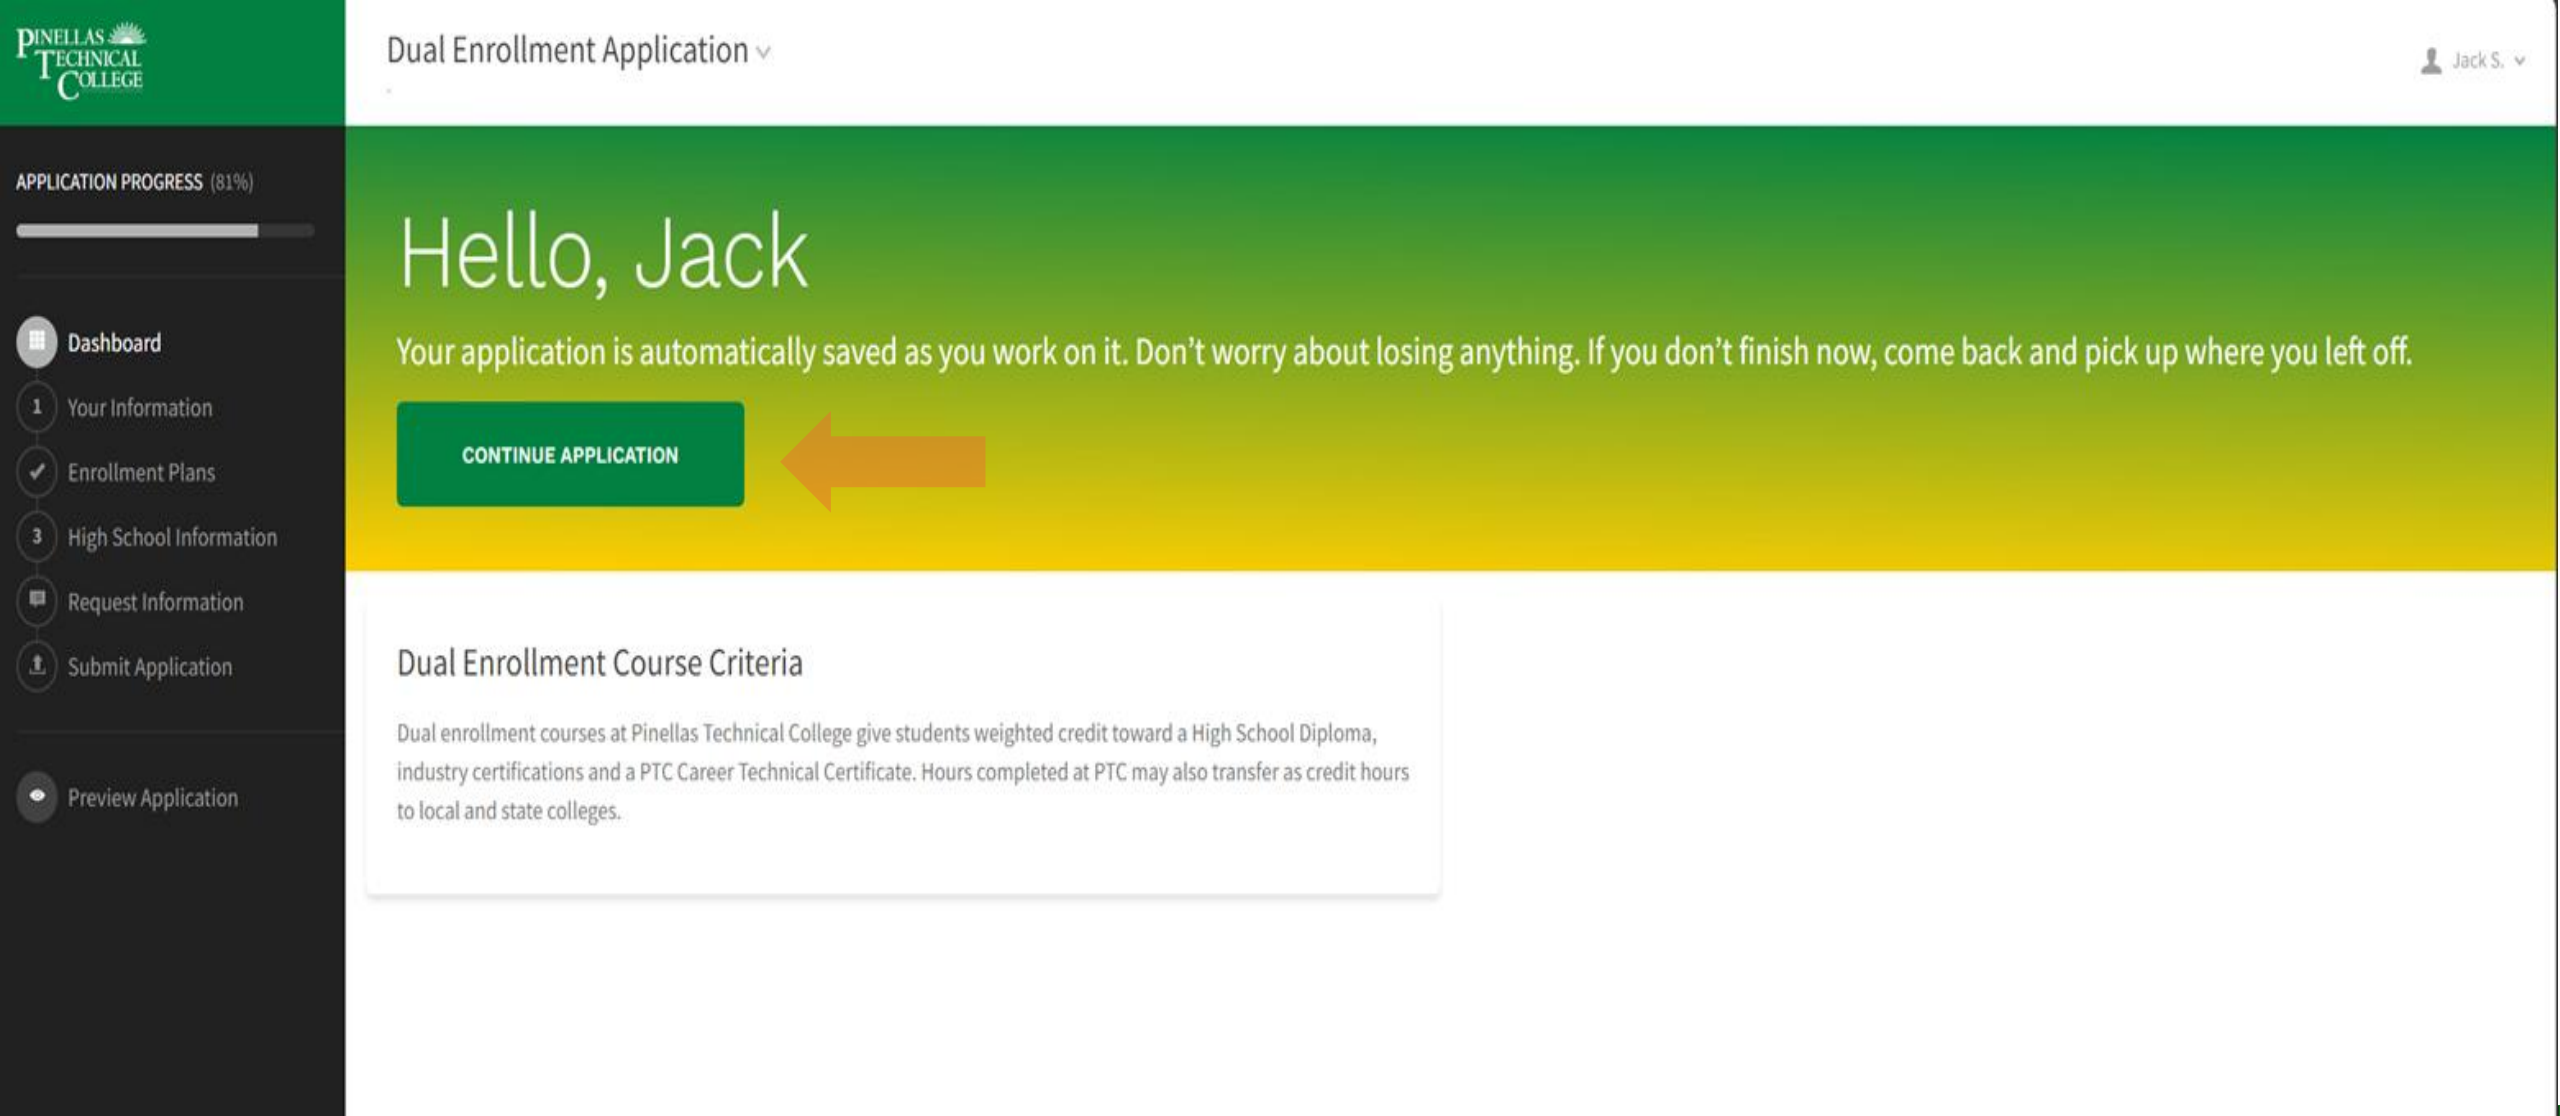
PINELLAS TECHNICAL COLLEGE

Dual Enrollment Application

Jack S.

APPLICATION PROGRESS (81%)

Dashboard
1 Your Information
Enrollment Plans
3 High School Information
Request Information
Submit Application

Preview Application

Hello, Jack

Your application is automatically saved as you work on it. Don't worry about losing anything. If you don't finish now, come back and pick up where you left off.

CONTINUE APPLICATION

Dual Enrollment Course Criteria

Dual enrollment courses at Pinellas Technical College give students weighted credit toward a High School Diploma, industry certifications and a PTC Career Technical Certificate. Hours completed at PTC may also transfer as credit hours to local and state colleges.